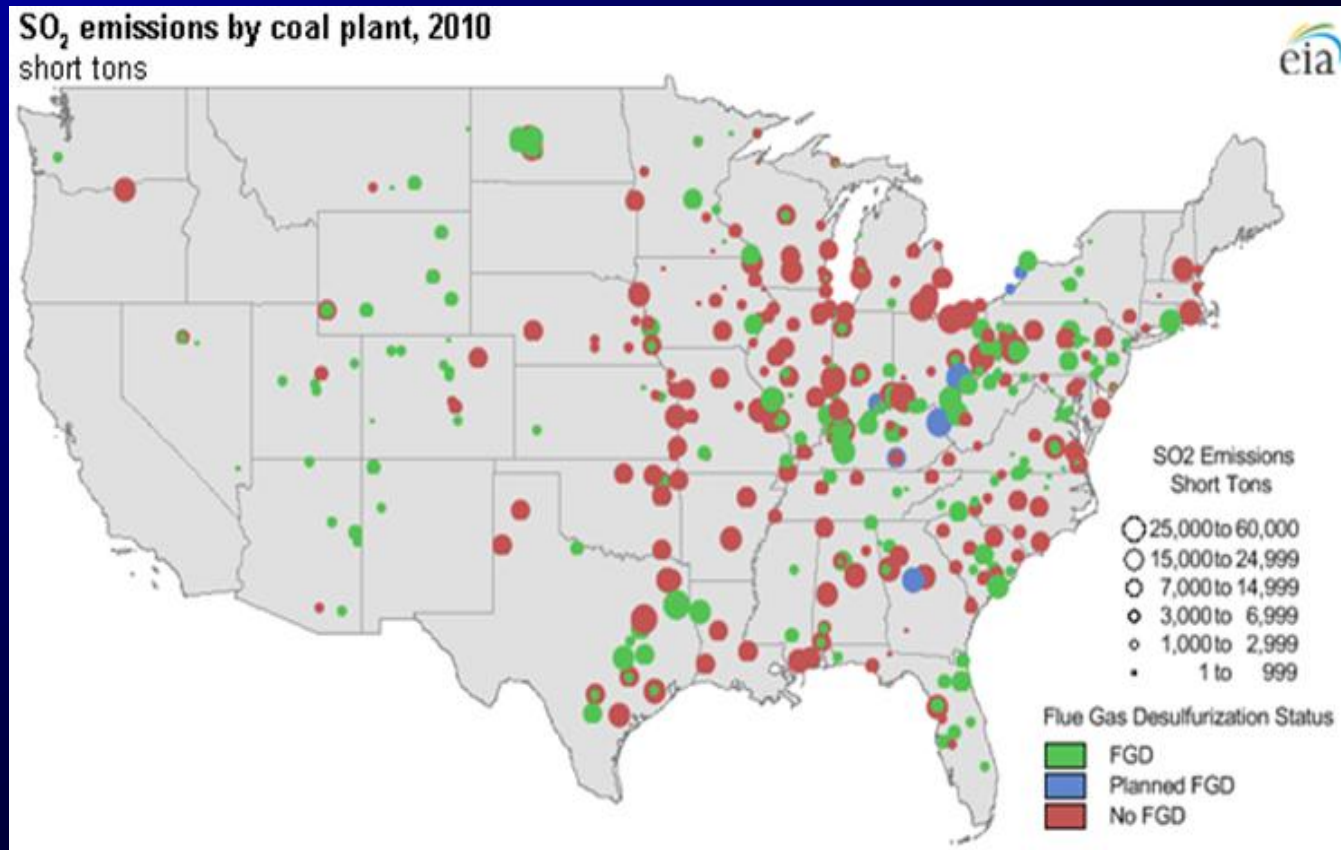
$SO_2$ emissions by coal plant, 2010
short tons

eia

SO2 Emissions
Short Tons

25,000 to 60,000
15,000 to 24,999
7,000 to 14,999
3,000 to 6,999
1,000 to 2,999
1 to 999

Flue Gas Desulfurization Status

FGD
Planned FGD
No FGD